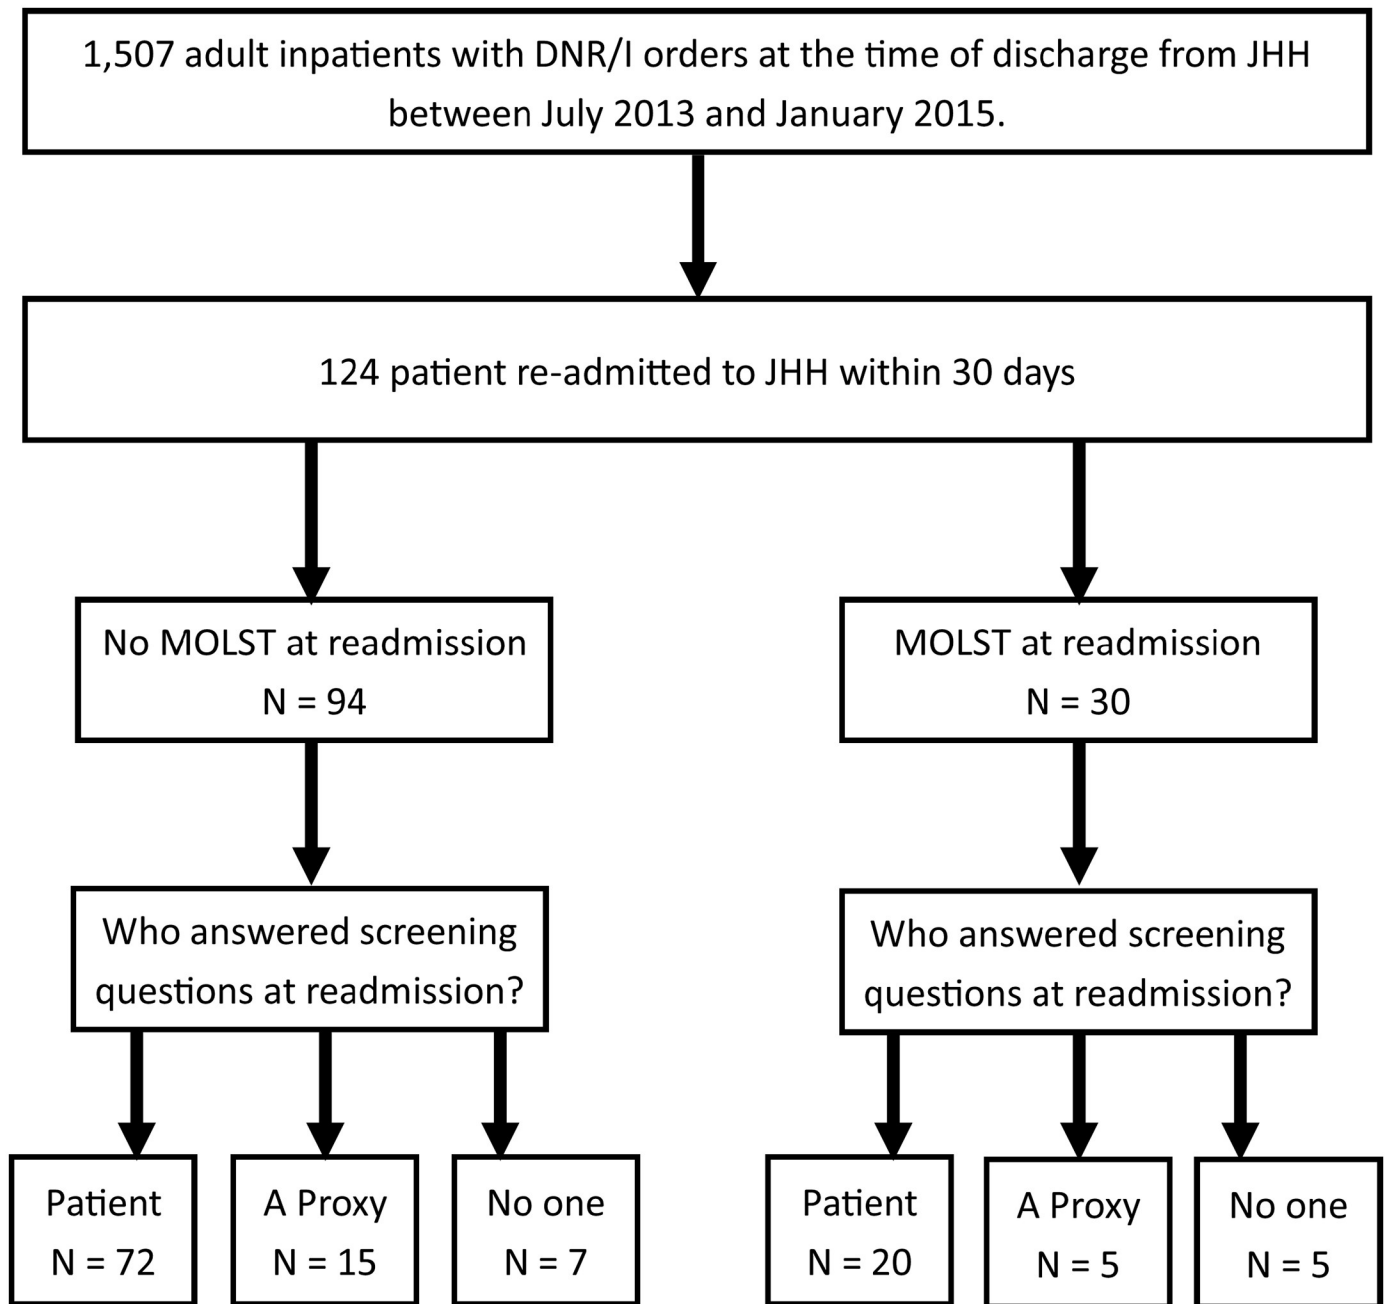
1,507 adult inpatients with DNR/I orders at the time of discharge from JHH between July 2013 and January 2015.

124 patient re-admitted to JHH within 30 days

No MOLST at readmission
N = 94

Who answered screening questions at readmission?

Patient
N = 72

A Proxy
N = 15

No one
N = 7

MOLST at readmission
N = 30

Who answered screening questions at readmission?

Patient
N = 20

A Proxy
N = 5

No one
N = 5